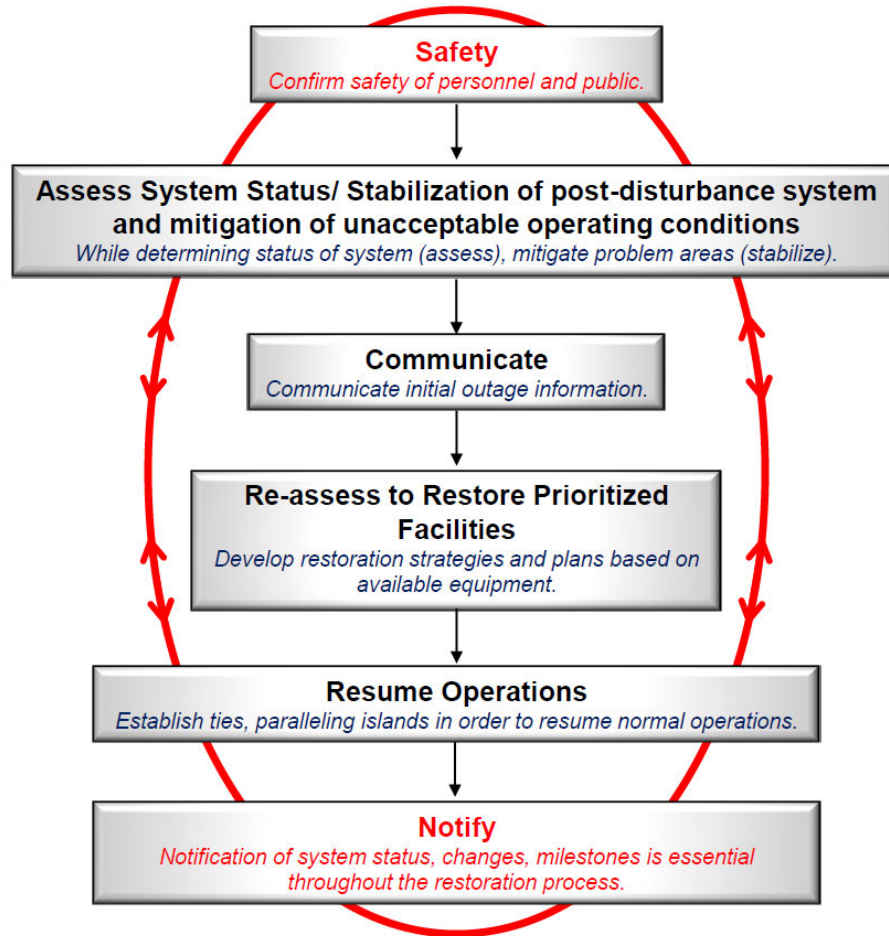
Safety
Confirm safety of personnel and public.

Assess System Status/ Stabilization of post-disturbance system and mitigation of unacceptable operating conditions
While determining status of system (assess), mitigate problem areas (stabilize).

Communicate
Communicate initial outage information.

Re-assess to Restore Prioritized Facilities
Develop restoration strategies and plans based on available equipment.

Resume Operations
Establish ties, paralleling islands in order to resume normal operations.

Notify
Notification of system status, changes, milestones is essential throughout the restoration process.